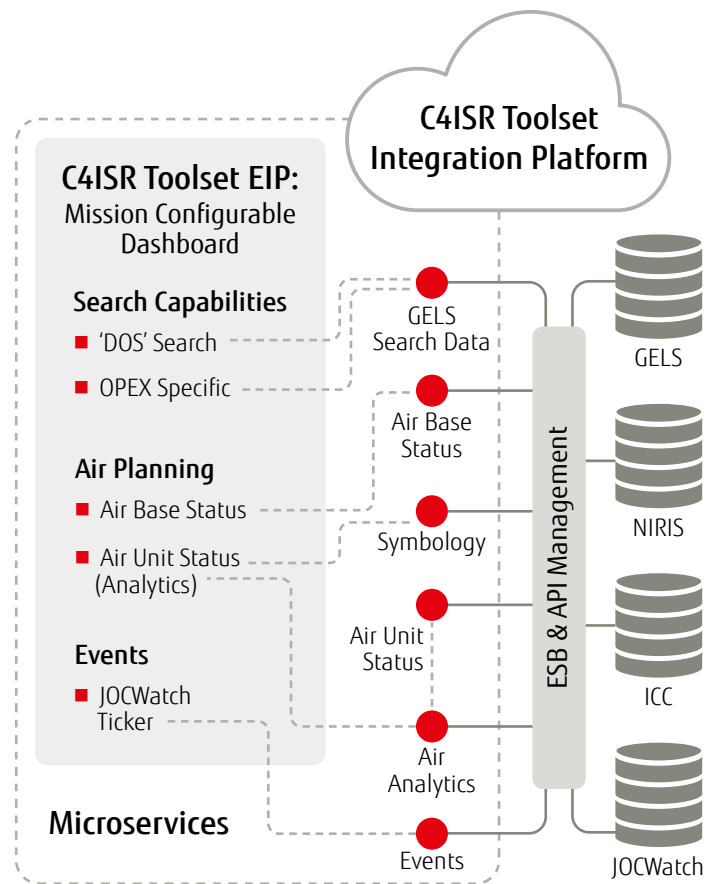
C4ISR Toolset Integration Platform

C4ISR Toolset EIP:
Mission Configurable Dashboard

Search Capabilities
'DOS' Search
OPEX Specific

Air Planning
Air Base Status
Air Unit Status (Analytics)

Events
JOCWatch Ticker

Microservices

GELS Search Data
Air Base Status
Symbology
Air Unit Status
Air Analytics
Events

ESB & API Management

GELS
NIRIS
ICC
JOCWatch